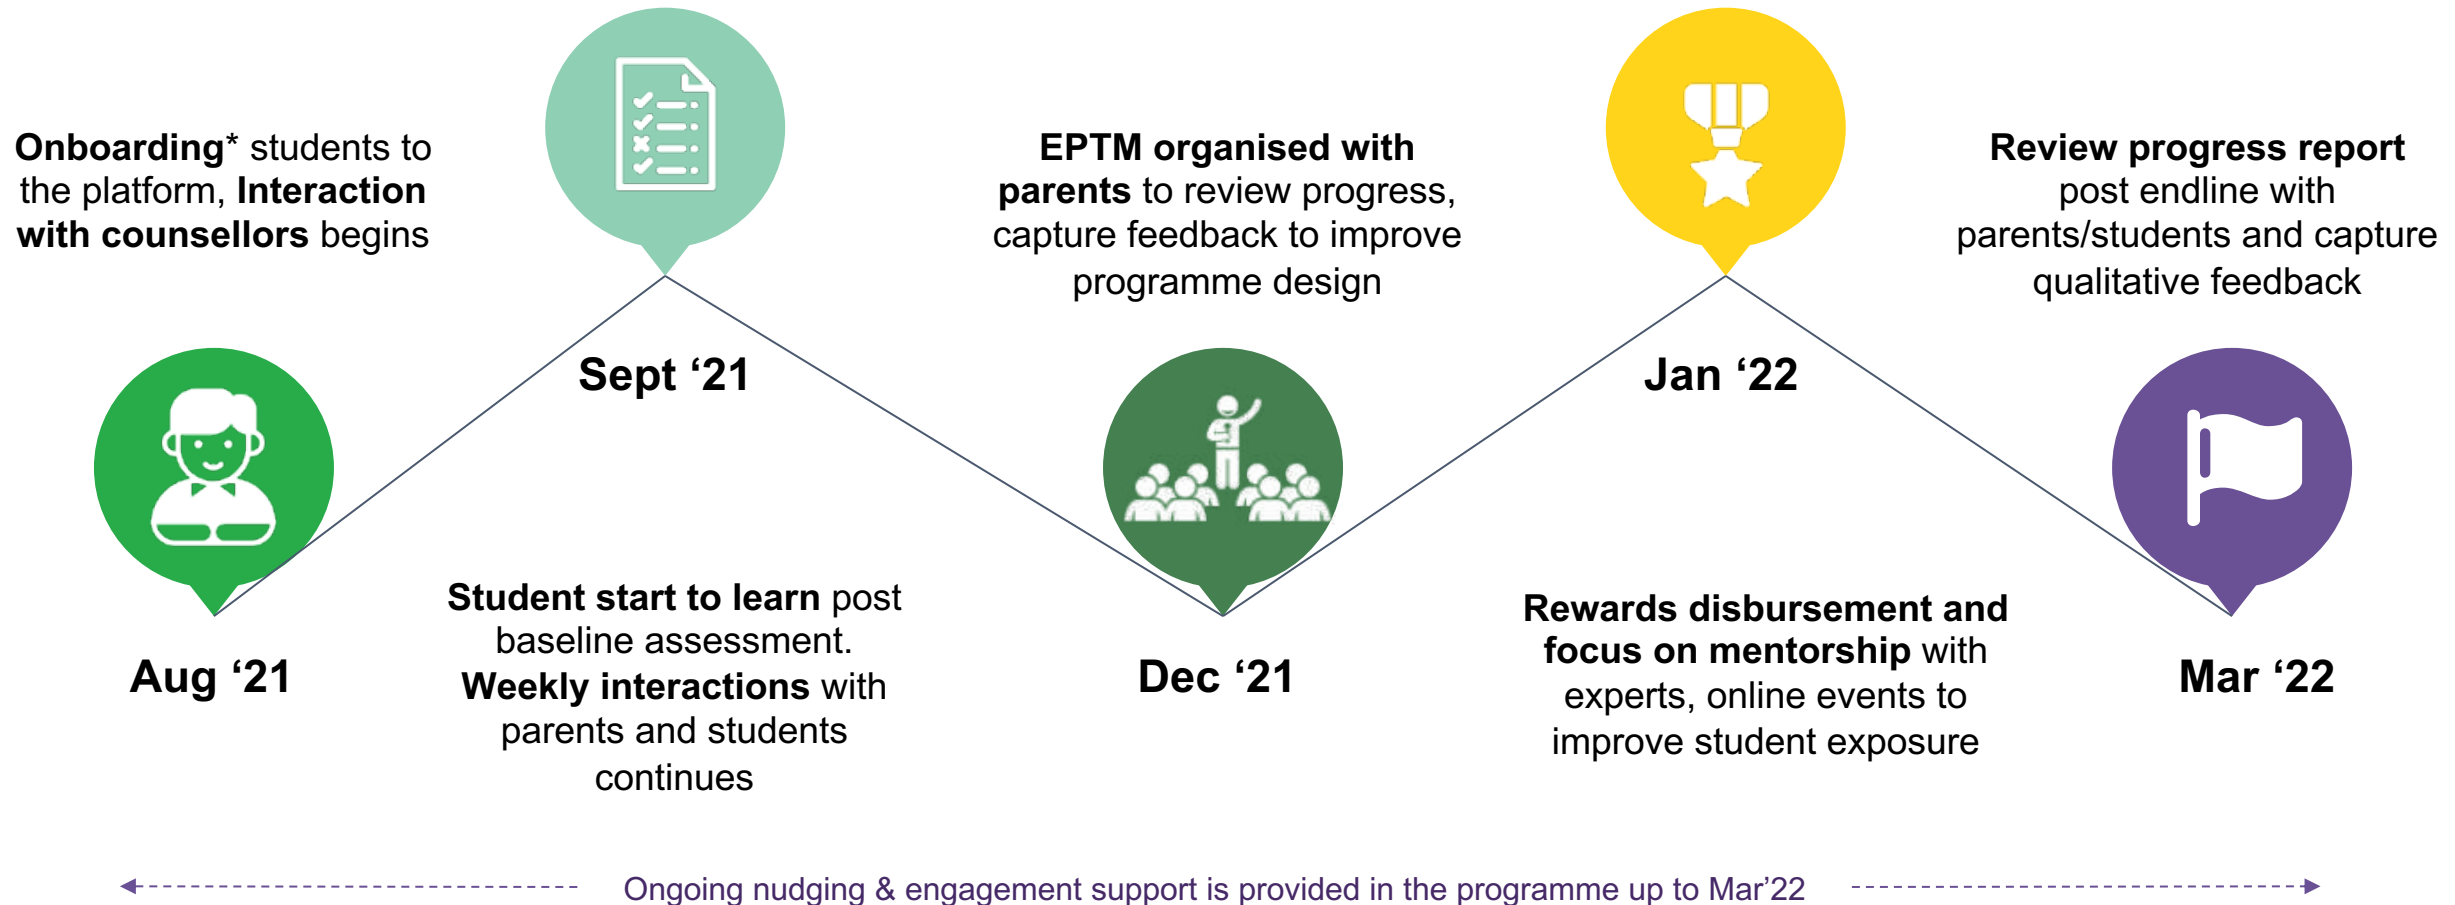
Onboarding* students to the platform, Interaction with counsellors begins

Sept ‘21

EPTM organised with parents to review progress, capture feedback to improve programme design

Jan ‘22

Review progress report post endline with parents/students and capture qualitative feedback

Aug ‘21

Student start to learn post baseline assessment. Weekly interactions with parents and students continues

Dec ‘21

Rewards disbursement and focus on mentorship with experts, online events to improve student exposure

Mar ‘22

Ongoing nudging & engagement support is provided in the programme up to Mar’22